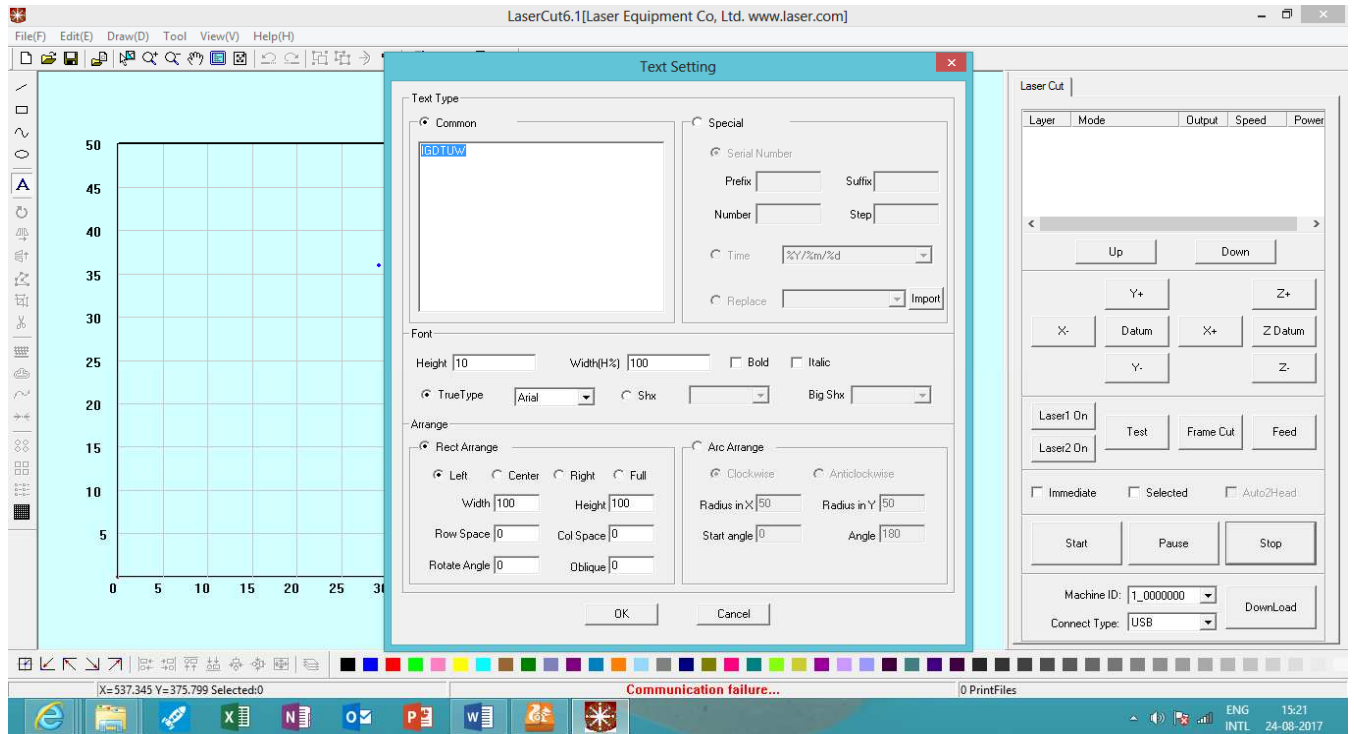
LaserCut6.1[Laser Equipment Co, Ltd. www.laser.com]

File(F) Edit(E) Draw(D) Tool View(V) Help(H)

50
45
40
35
30
25
20
15
10
5
0 5 10 15 20 25 30

Text Setting

Text Type
Common
IGDTUW
Special
Serial Number
Prefix
Suffix
Number
Step
Time %Y/%m/%d
Replace
Import

Font
Height 10
Width(H%) 100
Bold
Italic
TrueType Arial
Shx
Big Shx

Arrange
Rect Arrange
Left
Center
Right
Full
Width 100
Height 100
Row Space 0
Col Space 0
Rotate Angle 0
Oblique 0
Arc Arrange
Clockwise
Anticlockwise
Radius in X 50
Radius in Y 50
Start angle 0
Angle 180

OK
Cancel

Laser Cut
| Layer | Mode | Output | Speed | Power |
|---|---|---|---|---|

Up
Down
Y+
Z+
X-
Datum
X+
Z Datum
Y-
Z-
Laser1 On
Laser2 On
Test
Frame Cut
Feed
Immediate
Selected
Auto2Head
Start
Pause
Stop
Machine ID: 1_0000000
Connect Type: USB
DownLoad

X=537.345 Y=375.799 Selected:0
Communication failure...
0 PrintFiles

ENG INTL
15:21
24-08-2017